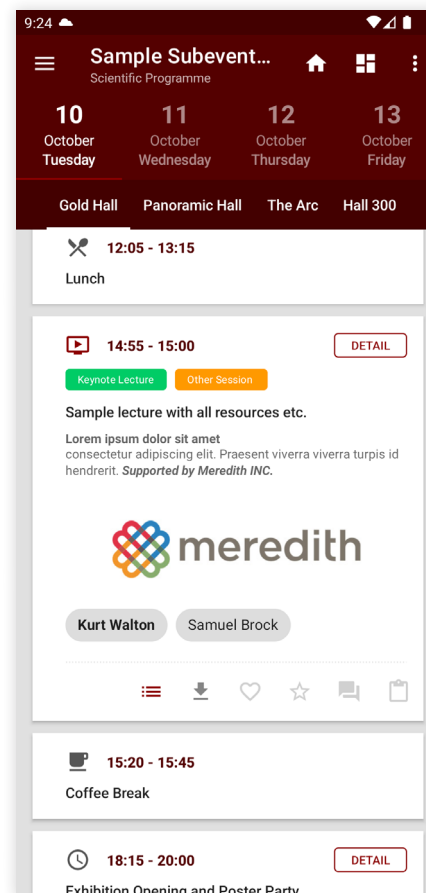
9:24

Sample Subevent...
Scientific Programme

10 October Tuesday
11 October Wednesday
12 October Thursday
13 October Friday

Gold Hall
Panoramic Hall
The Arc
Hall 300

12:05 - 13:15
Lunch

14:55 - 15:00
DETAIL
Keynote Lecture
Other Session
Sample lecture with all resources etc.
Lorem ipsum dolor sit amet
consectetur adipiscing elit. Praesent viverra viverra turpis id hendrerit. Supported by Meredith INC.

meredith

Kurt Walton
Samuel Brock

15:20 - 15:45
Coffee Break

18:15 - 20:00
DETAIL
Exhibition Opening and Poster Party